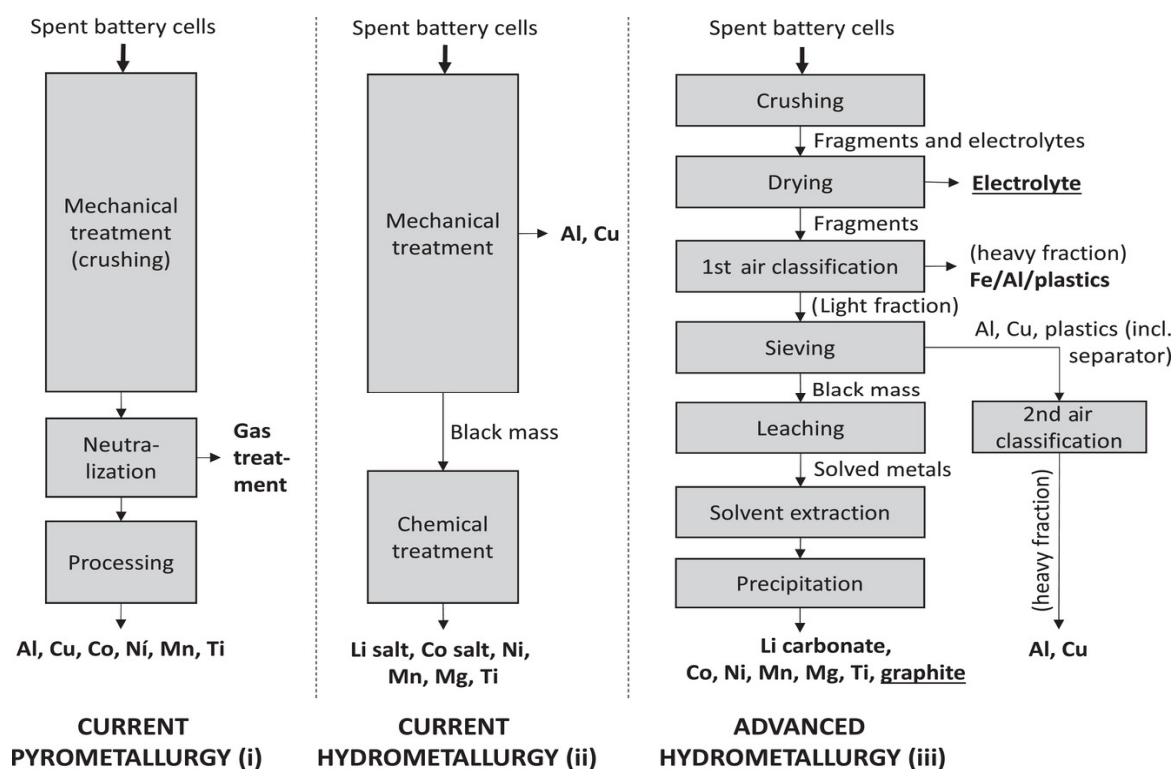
Spent battery cells

Mechanical treatment (crushing)

Neutralization

Gas treatment

Processing

Al, Cu, Co, Ní, Mn, Ti

CURRENT PYROMETALLURGY (i)

Spent battery cells

Mechanical treatment

Al, Cu

Black mass

Chemical treatment

Li salt, Co salt, Ni, Mn, Mg, Ti

CURRENT HYDROMETALLURGY (ii)

Spent battery cells

Crushing

Fragments and electrolytes

Drying

Electrolyte

Fragments

1st air classification

(heavy fraction) Fe/Al/plastics

(Light fraction)

Sieving

Al, Cu, plastics (incl. separator)

Black mass

Leaching

2nd air classification

Solved metals

Solvent extraction

(heavy fraction)

Precipitation

Li carbonate, Co, Ni, Mn, Mg, Ti, graphite

Al, Cu

ADVANCED HYDROMETALLURGY (iii)